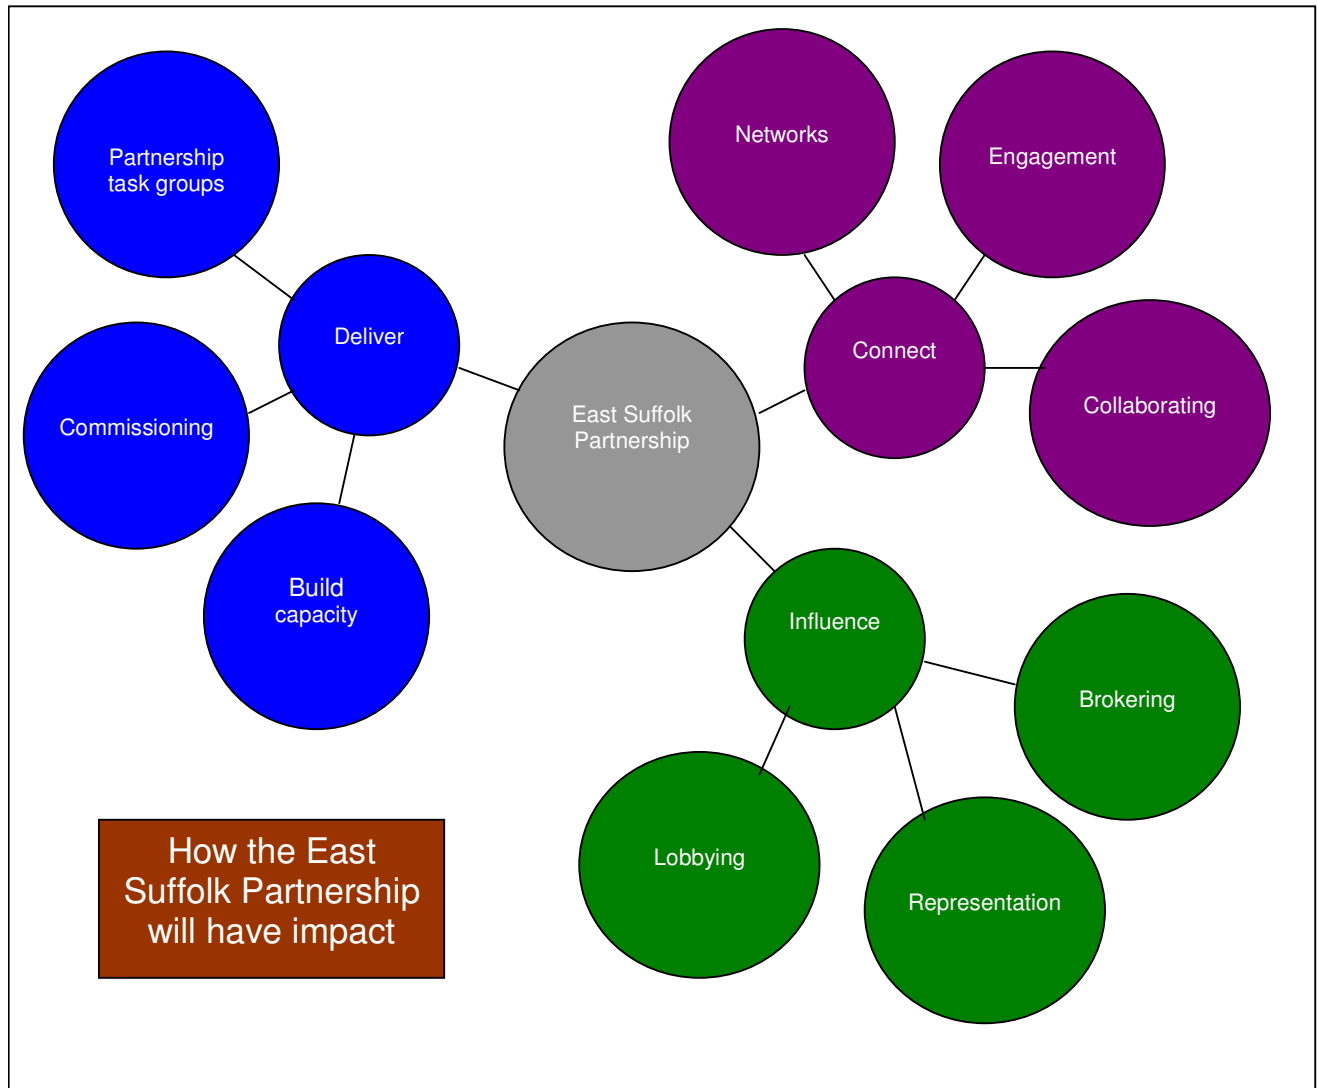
Partnership task groups

Networks

Engagement

Deliver

Connect

Commissioning

East Suffolk Partnership

Collaborating

Build capacity

Influence

Brokering

Lobbying

Representation

How the East Suffolk Partnership will have impact